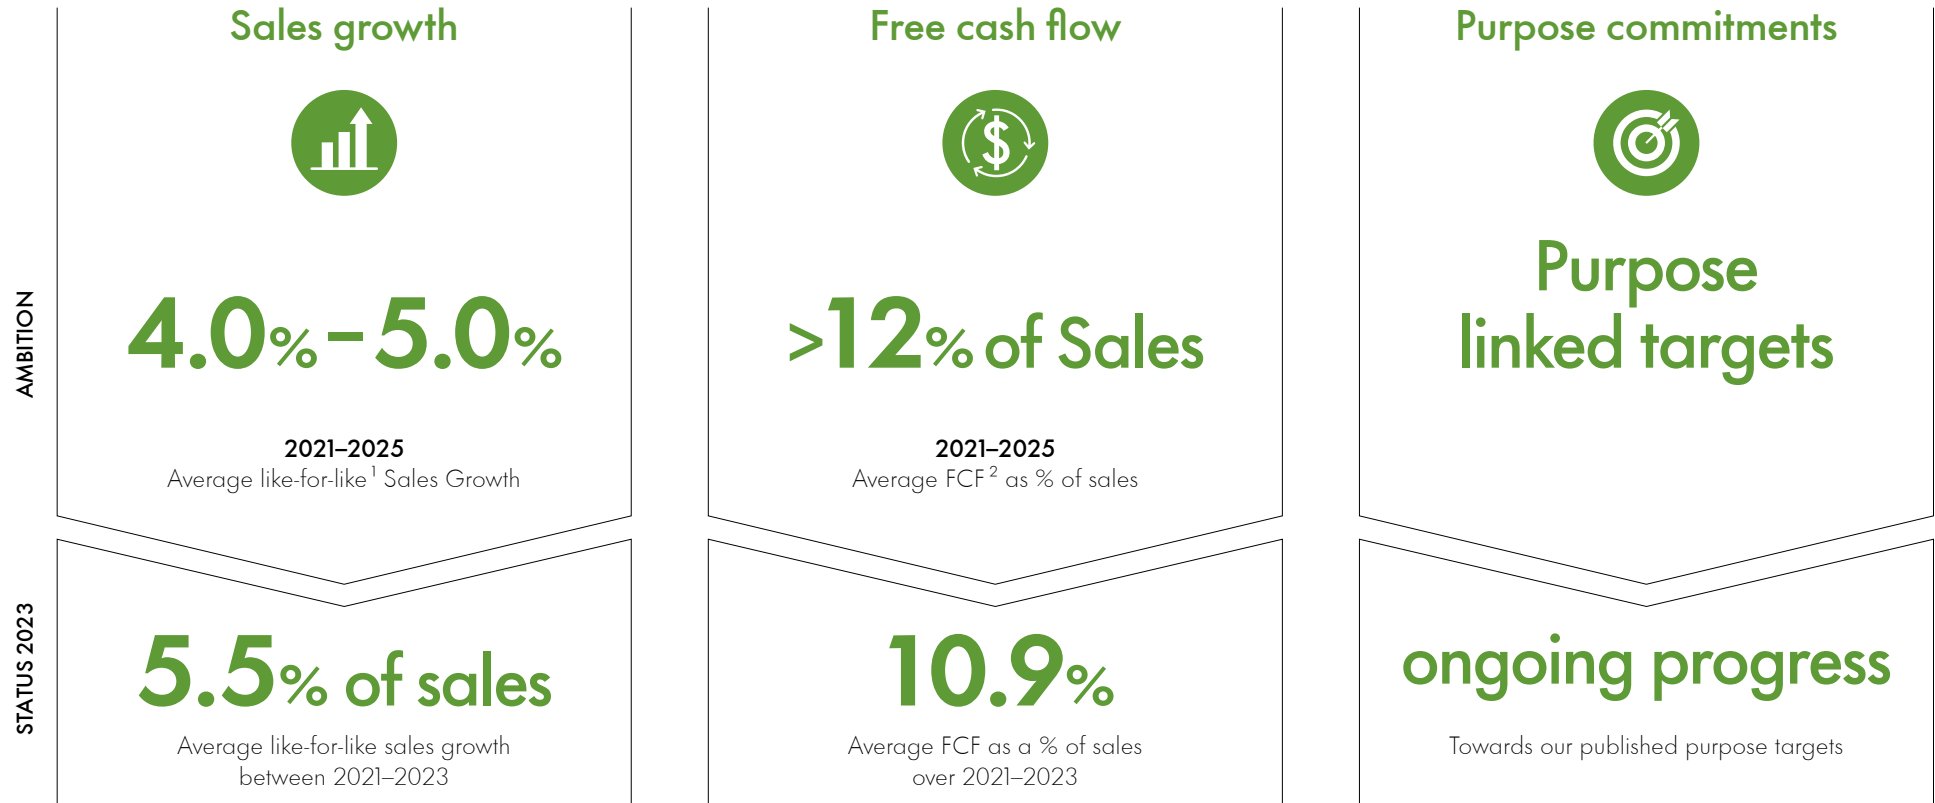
AMBITION

STATUS 2023

Sales growth

4.0%–5.0%

2021–2025
Average like-for-like$^1$ Sales Growth

5.5% of sales

Average like-for-like sales growth between 2021–2023

Free cash flow

>12% of Sales

2021–2025
Average FCF$^2$ as % of sales

10.9%

Average FCF as a % of sales over 2021–2023

Purpose commitments

Purpose linked targets

ongoing progress

Towards our published purpose targets